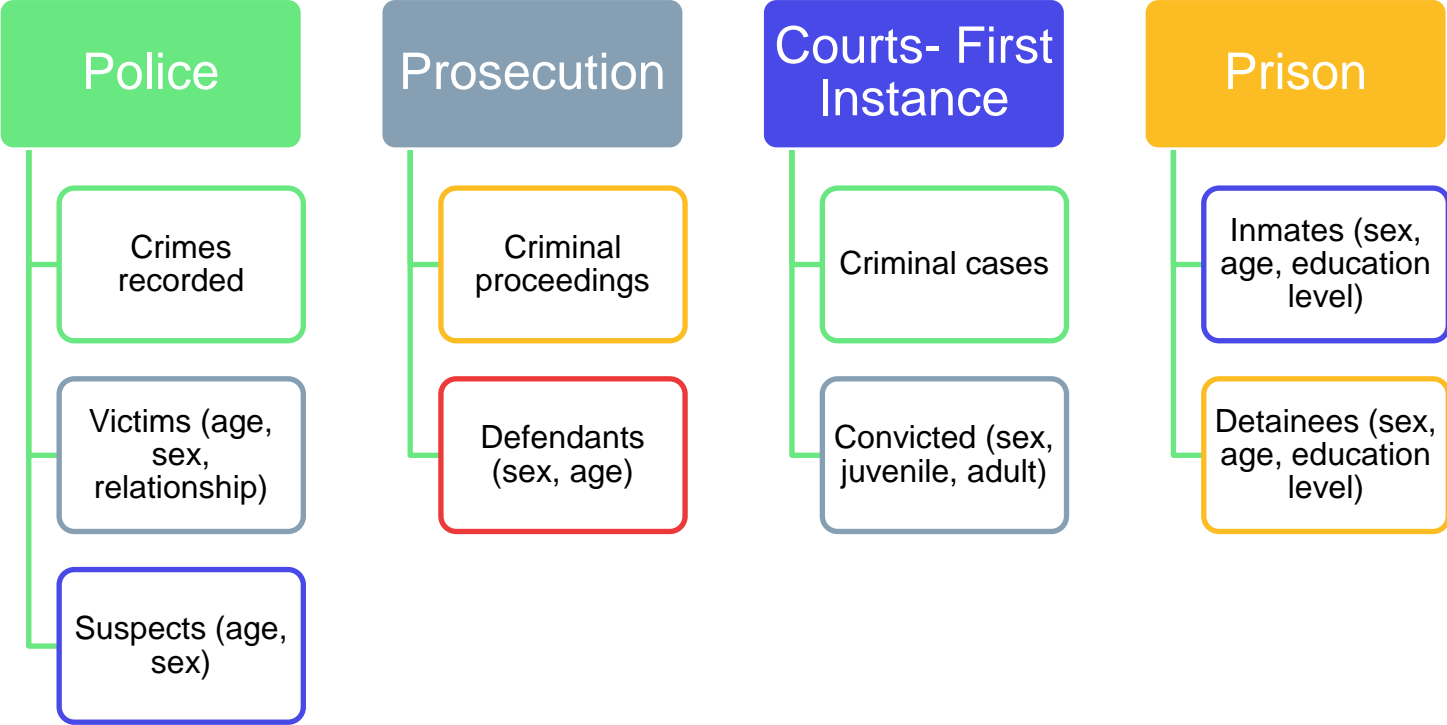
Police

Crimes recorded

Victims (age, sex, relationship)

Suspects (age, sex)

Prosecution

Criminal proceedings

Defendants (sex, age)

Courts- First Instance

Criminal cases

Convicted (sex, juvenile, adult)

Prison

Inmates (sex, age, education level)

Detainees (sex, age, education level)